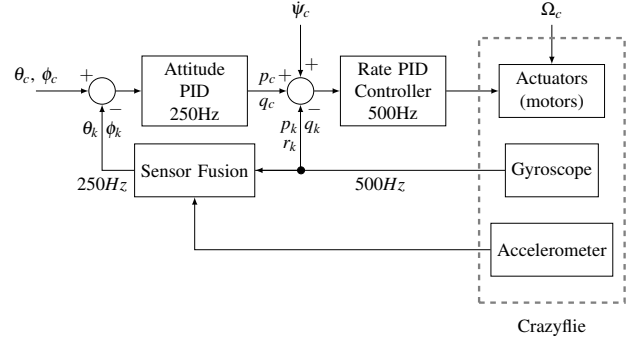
$\dot{\psi}_c$

$\Omega_c$

$\theta_c$, $\phi_c$

+

−

Attitude PID 250Hz

$p_c$ +

$q_c$

+

−

Rate PID Controller 500Hz

Actuators (motors)

$\theta_k$ $\phi_k$

$p_k$ $q_k$

$r_k$

Sensor Fusion

$250Hz$

$500Hz$

Gyroscope

Accelerometer

Crazyflie